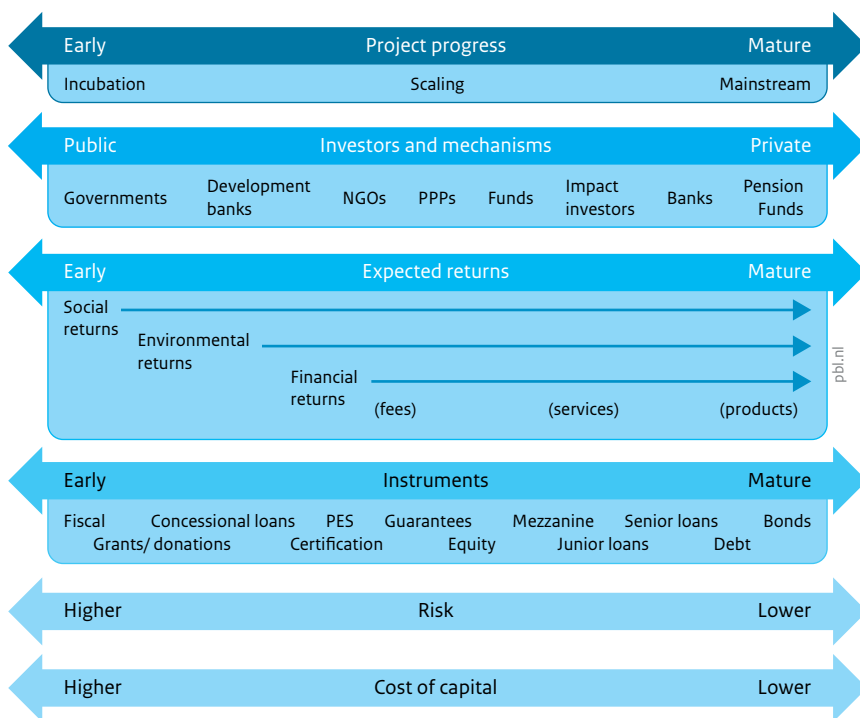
Early Project progress Mature

Incubation Scaling Mainstream

Public Investors and mechanisms Private

Governments Development banks NGOs PPPs Funds Impact investors Banks Pension Funds

Early Expected returns Mature

Social returns

Environmental returns

Financial returns (fees) (services) (products)

pbl.nl

Early Instruments Mature

Fiscal Concessional loans PES Guarantees Mezzanine Senior loans Bonds
Grants/ donations Certification Equity Junior loans Debt

Higher Risk Lower

Higher Cost of capital Lower